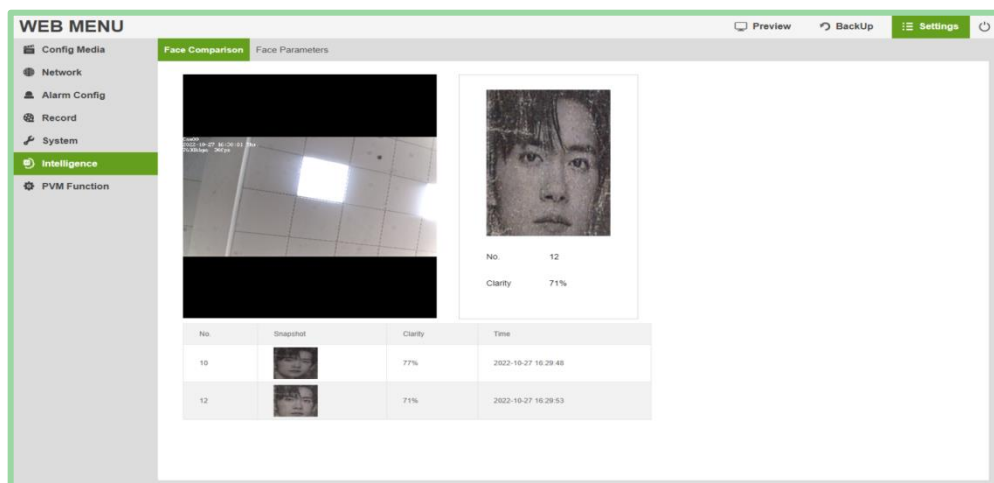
WEB MENU

Preview BackUp Settings

Config Media
Network
Alarm Config
Record
System
Intelligence
PVM Function

Face Comparison Face Parameters

Cam00
2022-10-27 16:29:51 Thu
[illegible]

No. 12

Clarity 71%

| No. | Snapshot | Clarity | Time |
|---|---|---|---|
| 10 | | 77% | 2022-10-27 16:29:48 |
| 12 | | 71% | 2022-10-27 16:29:53 |